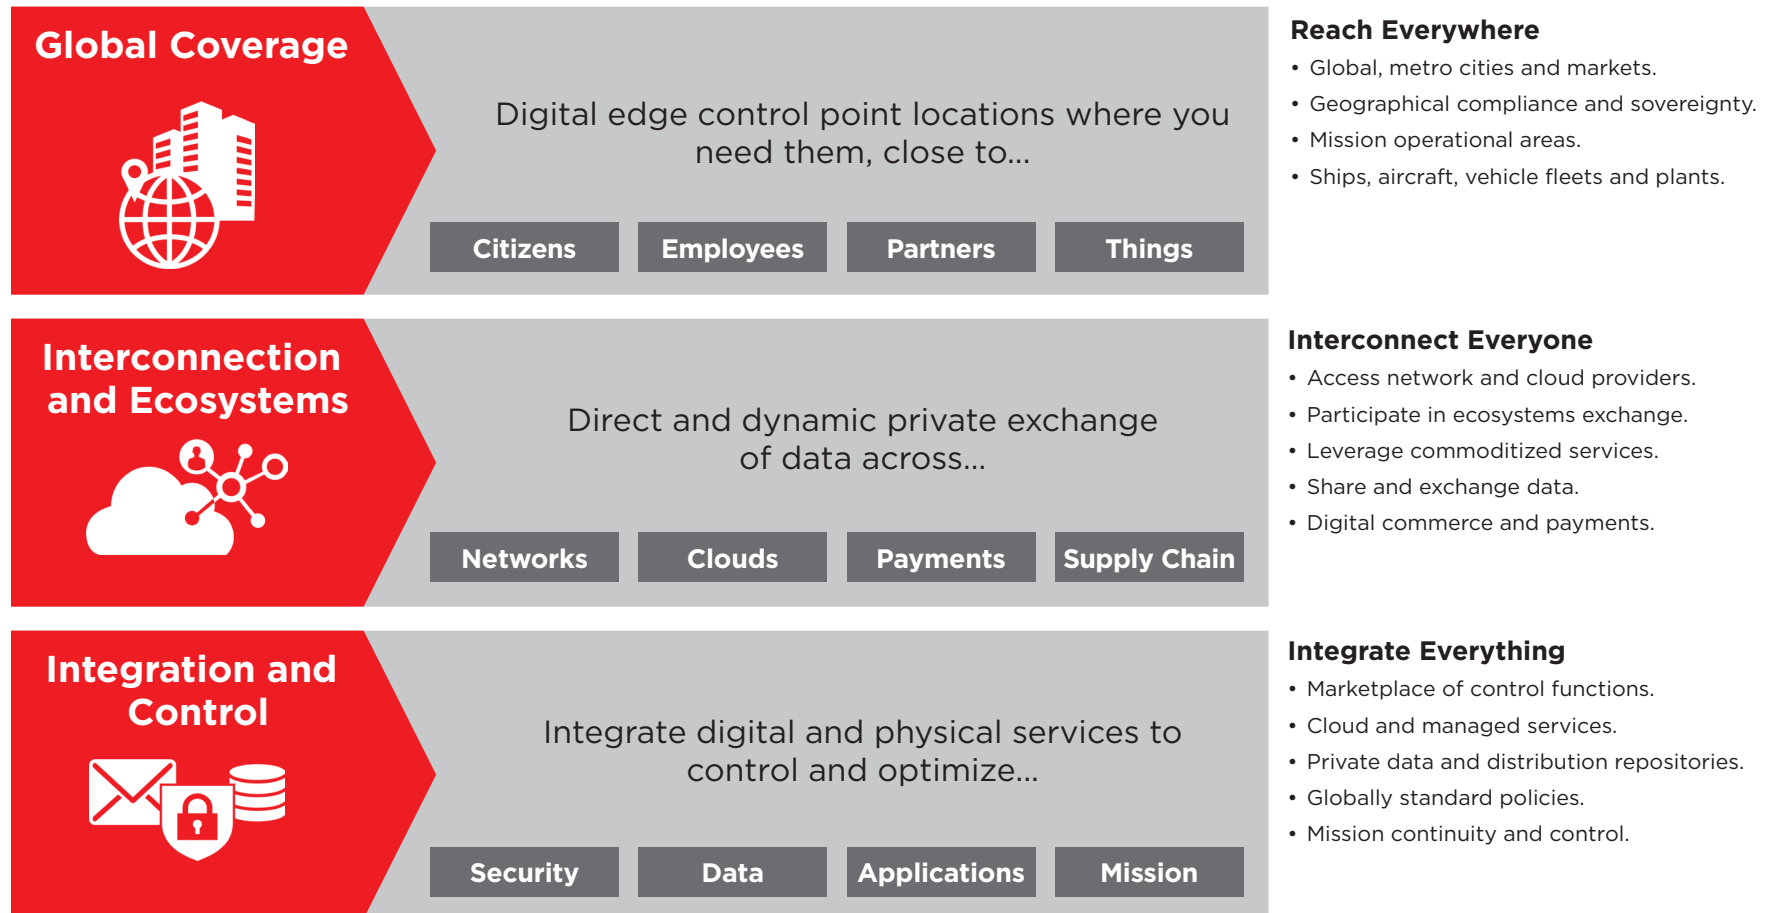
Global Coverage

Digital edge control point locations where you need them, close to...

Citizens | Employees | Partners | Things

Reach Everywhere
• Global, metro cities and markets.
• Geographical compliance and sovereignty.
• Mission operational areas.
• Ships, aircraft, vehicle fleets and plants.

Interconnection and Ecosystems

Direct and dynamic private exchange of data across...

Networks | Clouds | Payments | Supply Chain

Interconnect Everyone
• Access network and cloud providers.
• Participate in ecosystems exchange.
• Leverage commoditized services.
• Share and exchange data.
• Digital commerce and payments.

Integration and Control

Integrate digital and physical services to control and optimize...

Security | Data | Applications | Mission

Integrate Everything
• Marketplace of control functions.
• Cloud and managed services.
• Private data and distribution repositories.
• Globally standard policies.
• Mission continuity and control.